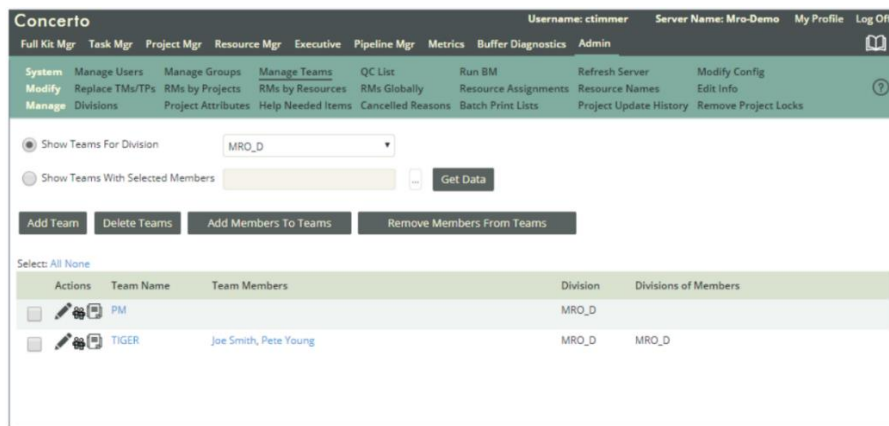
Concerto

Username: ctimmer Server Name: Mro-Demo My Profile Log Off

Full Kit Mgr Task Mgr Project Mgr Resource Mgr Executive Pipeline Mgr Metrics Buffer Diagnostics Admin

System Modify Manage

Manage Users Replace TMs/TPs Divisions
Manage Groups RMs by Projects Project Attributes
Manage Teams RMs by Resources Help Needed Items
QC List RMs Globally Cancelled Reasons
Run BM Resource Assignments Batch Print Lists
Refresh Server Resource Names Project Update History
Modify Config Edit Info Remove Project Locks

Show Teams For Division MRO_D

Show Teams With Selected Members ... Get Data

Add Team Delete Teams Add Members To Teams Remove Members From Teams

Select: All None

| | Actions | Team Name | Team Members | Division | Divisions of Members |
|---|---|---|---|---|---|
| | | PM | | MRO_D | |
| | | TIGER | Joe Smith, Pete Young | MRO_D | MRO_D |